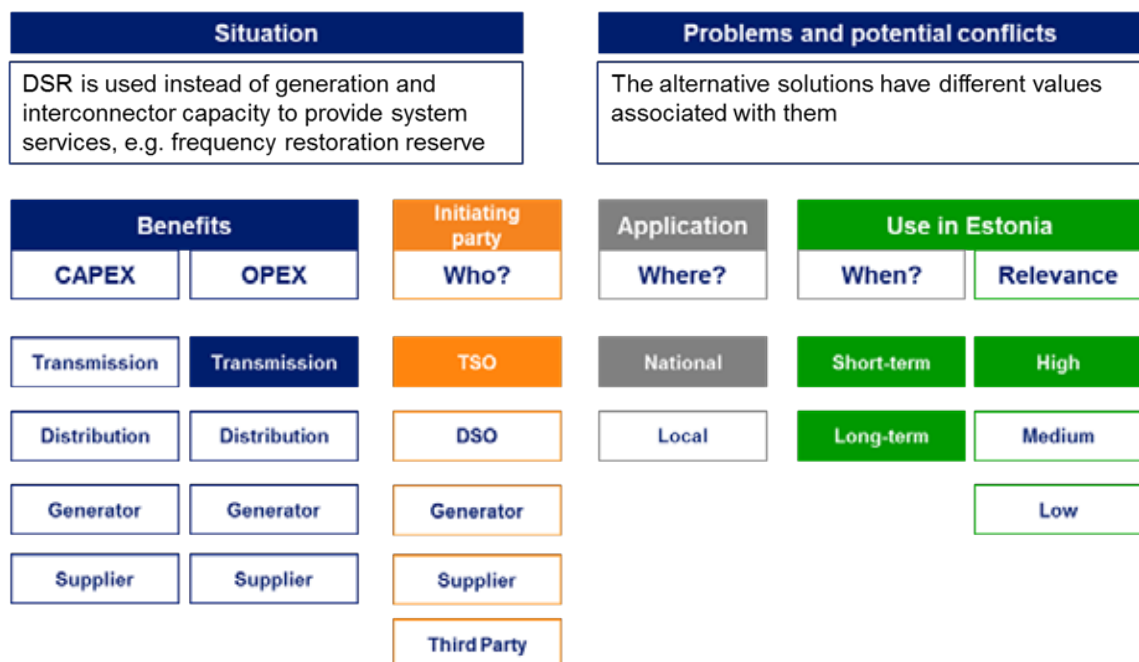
Situation

DSR is used instead of generation and interconnector capacity to provide system services, e.g. frequency restoration reserve

Problems and potential conflicts

The alternative solutions have different values associated with them

| Benefits | | Initiating party | Application | Use in Estonia | |
|---|---|---|---|---|---|
| CAPEX | OPEX | Who? | Where? | When? | Relevance |
| Transmission | Transmission | TSO | National | Short-term | High |
| Distribution | Distribution | DSO | Local | Long-term | Medium |
| Generator | Generator | Generator | | | Low |
| Supplier | Supplier | Supplier | | | |
| | | Third Party | | | |